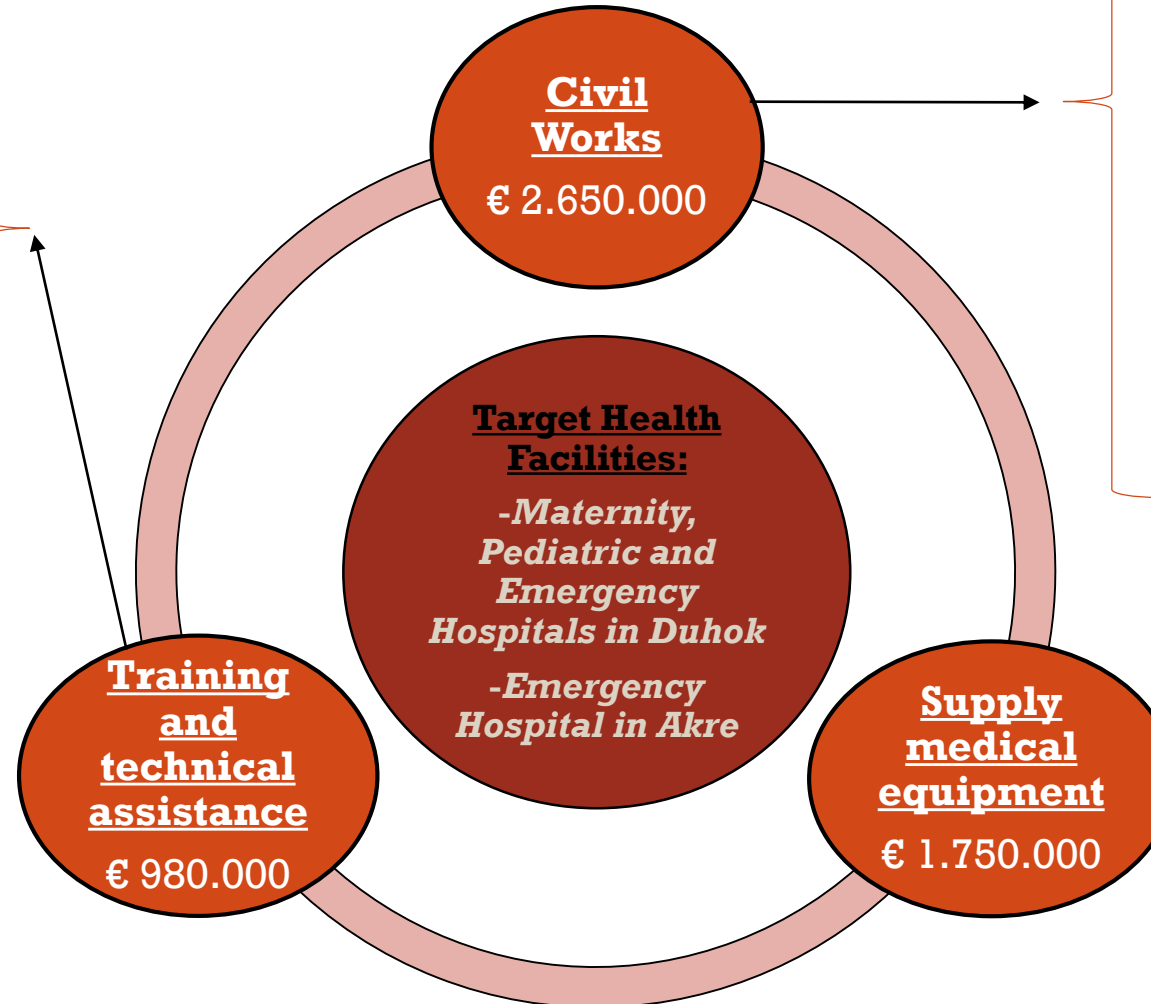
Civil Works

€ 2.650.000

Target Health Facilities:

-Maternity, Pediatric and Emergency Hospitals in Duhok

-Emergency Hospital in Akre

Training and technical assistance

€ 980.000

Supply medical equipment

€ 1.750.000